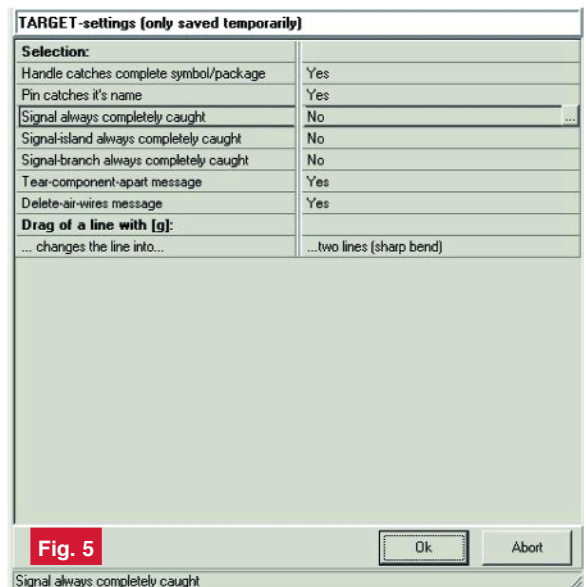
TARGET-settings (only saved temporarily)

| Selection: | |
|---|---|
| Handle catches complete symbol/package | Yes |
| Pin catches it's name | Yes |
| Signal always completely caught | No ... |
| Signal-island always completely caught | No |
| Signal-branch always completely caught | No |
| Tear-component-apart message | Yes |
| Delete-air-wires message | Yes |
| Drag of a line with [g]: | |
| ... changes the line into... | ...two lines (sharp bend) |

Fig. 5

Ok

Abort

Signal always completely caught